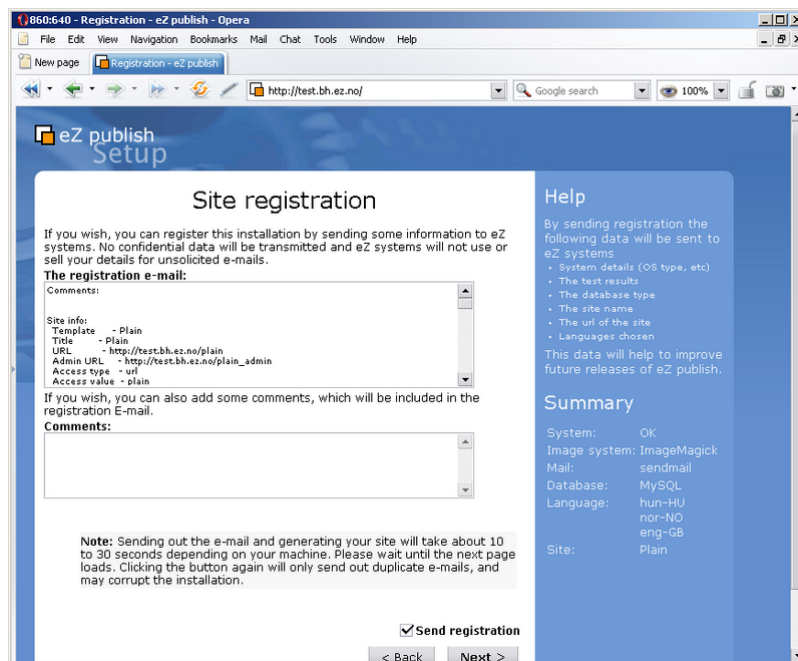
860:640 - Registration - eZ publish - Opera

File Edit View Navigation Bookmarks Mail Chat Tools Window Help

New page | Registration - eZ publish

http://test.bh.ez.no/

Google search

100%

eZ publish Setup

Site registration

If you wish, you can register this installation by sending some information to eZ systems. No confidential data will be transmitted and eZ systems will not use or sell your details for unsolicited e-mails.

**The registration e-mail:**

Comments:

Site info:
Template - Plain
Title - Plain
URL - http://test.bh.ez.no/plain
Admin URL - http://test.bh.ez.no/plain_admin
Access type - url
Access value - plain

If you wish, you can also add some comments, which will be included in the registration E-mail.

**Comments:**

**Note:** Sending out the e-mail and generating your site will take about 10 to 30 seconds depending on your machine. Please wait until the next page loads. Clicking the button again will only send out duplicate e-mails, and may corrupt the installation.

Send registration

< Back Next >

Help

By sending registration the following data will be sent to eZ systems
• System details (OS type, etc)
• The test results
• The database type
• The site name
• The url of the site
• Languages chosen

This data will help to improve future releases of eZ publish.

Summary

| | |
|---|---|
| System: | OK |
| Image system: | ImageMagick |
| Mail: | sendmail |
| Database: | MySQL |
| Language: | hun-HU nor-NO eng-GB |
| Site: | Plain |